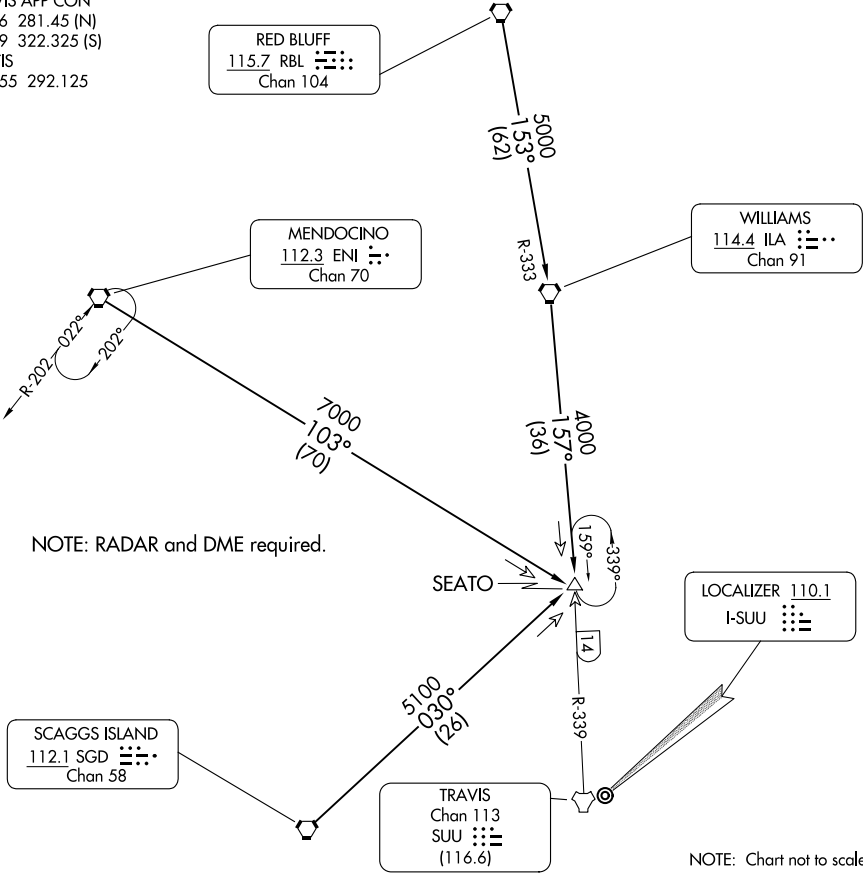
IS APP CON
6 281.45 (N)
9 322.325 (S)
IS
55 292.125

RED BLUFF
115.7 RBL
Chan 104

5000
153°
(62)

WILLIAMS
114.4 ILA
Chan 91

MENDOCINO
112.3 ENI
Chan 70

R-333

R-202
022°
202°

7000
103°
(70)

4000
157°
(36)

NOTE: RADAR and DME required.

159°
339°

SEATO

LOCALIZER 110.1
I-SUU

14

R-339

5100
030°
(26)

SCAGGS ISLAND
112.1 SGD
Chan 58

TRAVIS
Chan 113
SUU
(116.6)

NOTE: Chart not to scale